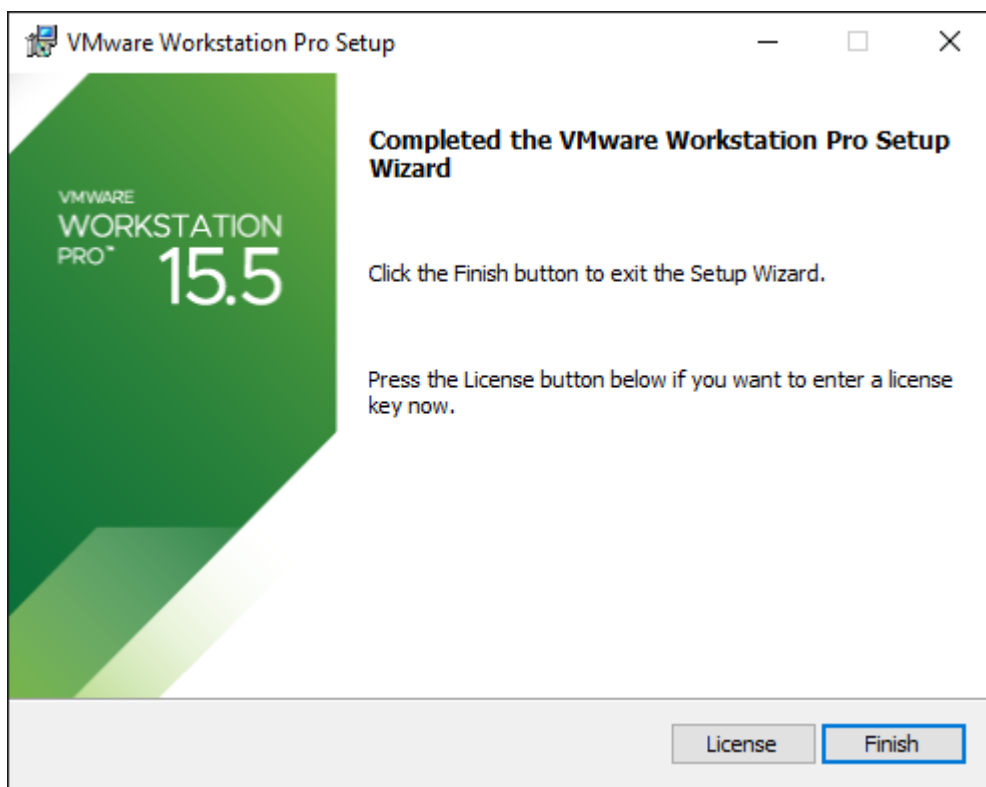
VMware Workstation Pro Setup

VMWARE
WORKSTATION
PRO™ 15.5

Completed the VMware Workstation Pro Setup Wizard

Click the Finish button to exit the Setup Wizard.

Press the License button below if you want to enter a license key now.

License Finish